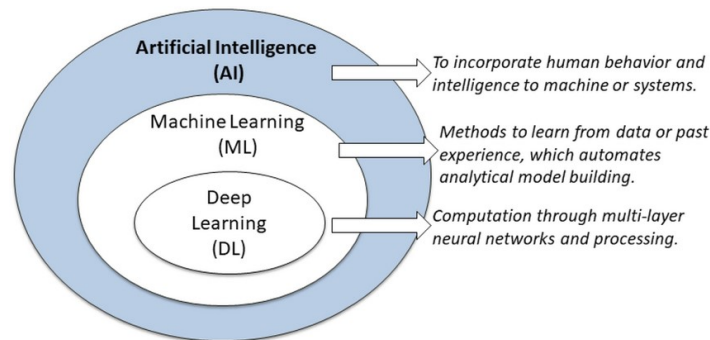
Artificial Intelligence (AI)

To incorporate human behavior and intelligence to machine or systems.

Machine Learning (ML)

Methods to learn from data or past experience, which automates analytical model building.

Deep Learning (DL)

Computation through multi-layer neural networks and processing.